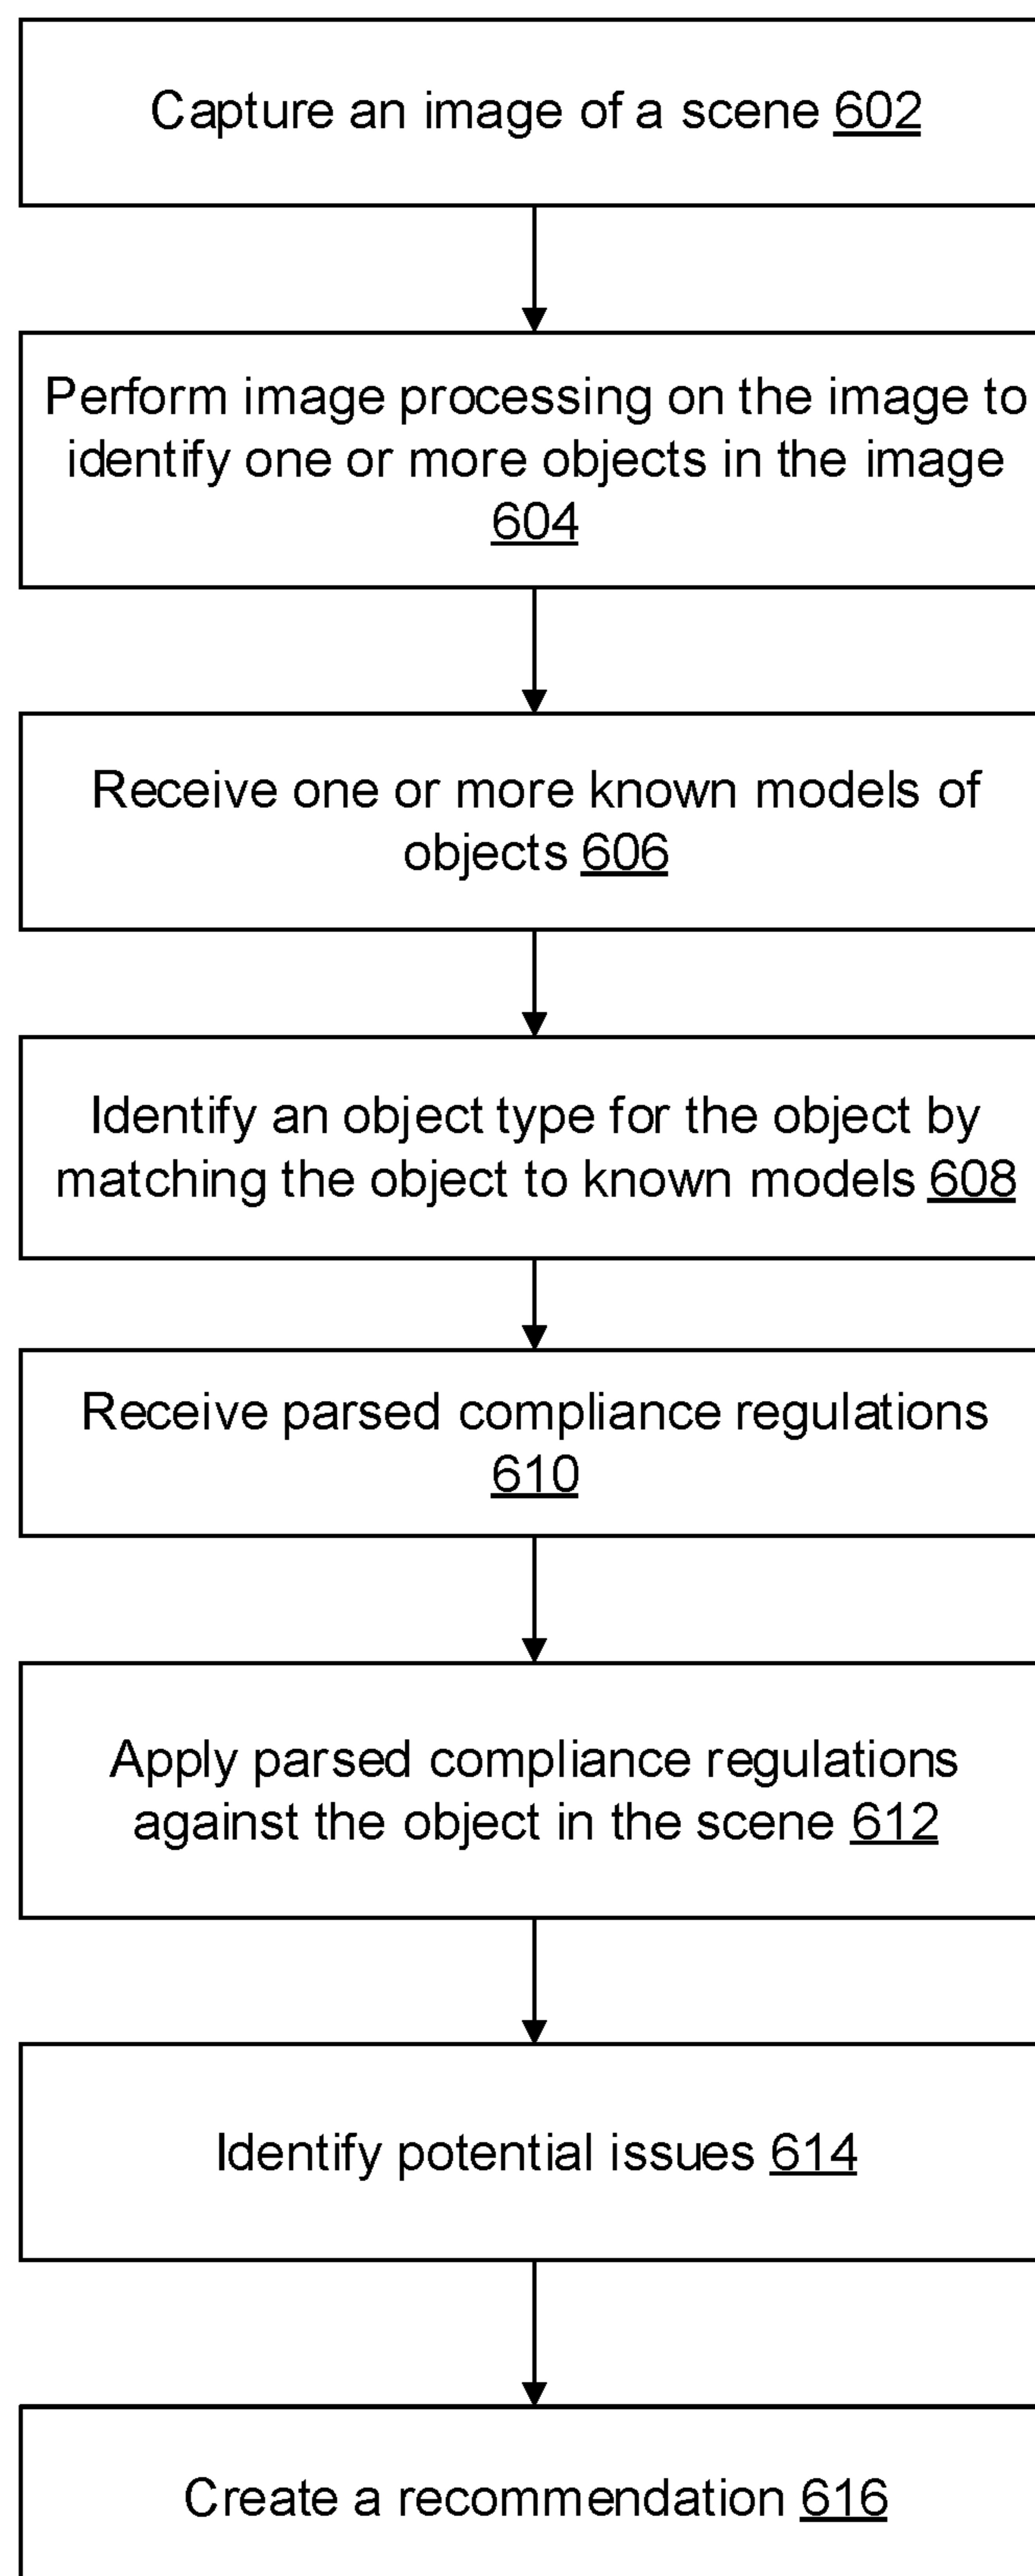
Capture an image of a scene 602

Perform image processing on the image to identify one or more objects in the image 604

Receive one or more known models of objects 606

Identify an object type for the object by matching the object to known models 608

Receive parsed compliance regulations 610

Apply parsed compliance regulations against the object in the scene 612

Identify potential issues 614

Create a recommendation 616